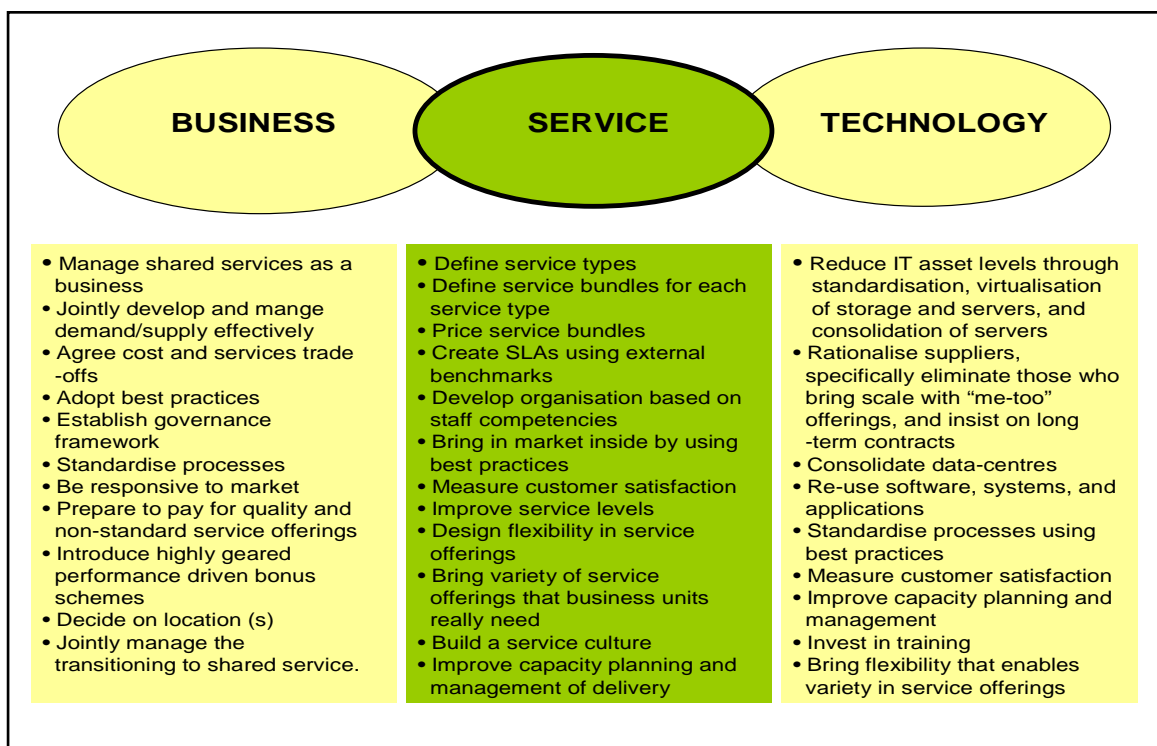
BUSINESS

SERVICE

TECHNOLOGY

• Manage shared services as a business
• Jointly develop and mange demand/supply effectively
• Agree cost and services trade -offs
• Adopt best practices
• Establish governance framework
• Standardise processes
• Be responsive to market
• Prepare to pay for quality and non-standard service offerings
• Introduce highly geared performance driven bonus schemes
• Decide on location (s)
• Jointly manage the transitioning to shared service.

• Define service types
• Define service bundles for each service type
• Price service bundles
• Create SLAs using external benchmarks
• Develop organisation based on staff competencies
• Bring in market inside by using best practices
• Measure customer satisfaction
• Improve service levels
• Design flexibility in service offerings
• Bring variety of service offerings that business units really need
• Build a service culture
• Improve capacity planning and management of delivery

• Reduce IT asset levels through standardisation, virtualisation of storage and servers, and consolidation of servers
• Rationalise suppliers, specifically eliminate those who bring scale with "me-too" offerings, and insist on long -term contracts
• Consolidate data-centres
• Re-use software, systems, and applications
• Standardise processes using best practices
• Measure customer satisfaction
• Improve capacity planning and management
• Invest in training
• Bring flexibility that enables variety in service offerings